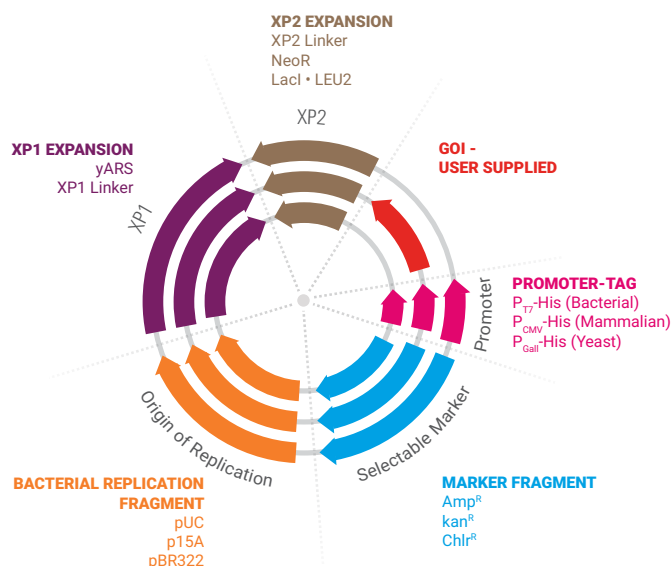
XP2 EXPANSION
XP2 Linker
NeoR
LacI • LEU2

XP2

XP1 EXPANSION
yARS
XP1 Linker

XP1

GOI -
USER SUPPLIED

PROMOTER-TAG
$P_{T7}$-His (Bacterial)
$P_{CMV}$-His (Mammalian)
$P_{Gall}$-His (Yeast)

Promoter

Origin of Replication

Selectable Marker

BACTERIAL REPLICATION
FRAGMENT
pUC
p15A
pBR322

MARKER FRAGMENT
$Amp^R$
$kan^R$
$Chlr^R$